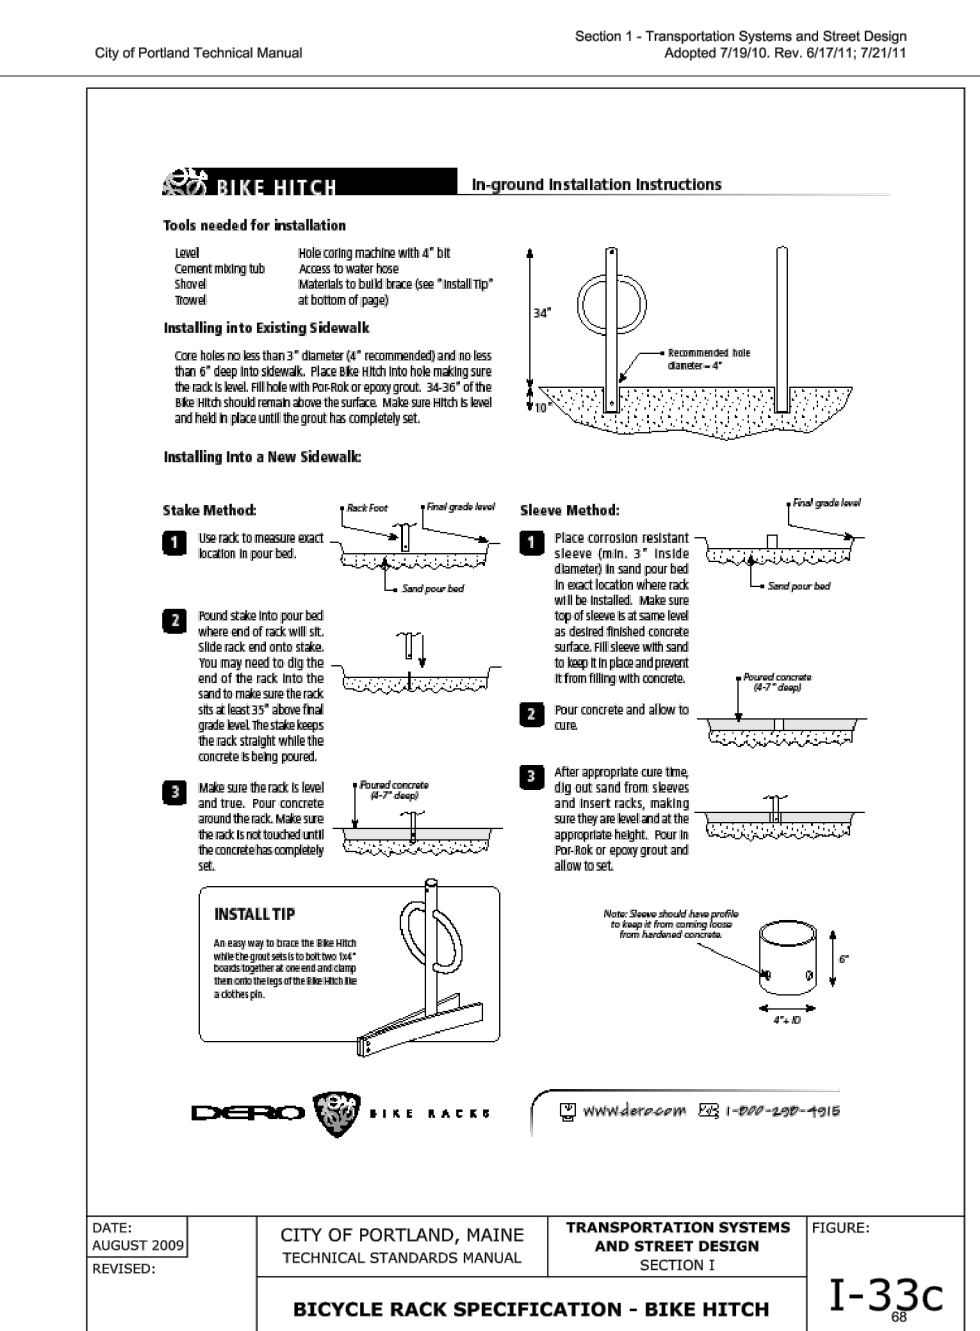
City of Portland Technical Manual

Section 1 - Transportation Systems and Street Design
Adopted 7/19/10. Rev. 6/17/11; 7/21/11

BIKE HITCH

In-ground Installation Instructions

Tools needed for installation

| | |
|---|---|
| Level | Hole coring machine with 4" bit |
| Cement mixing tub | Access to water hose |
| Shovel | Materials to build brace (see "Install Tip" |
| Trowel | at bottom of page) |

Installing into Existing Sidewalk

Core holes no less than 3" diameter (4" recommended) and no less than 6" deep into sidewalk. Place Bike Hitch into hole making sure the rack is level. Fill hole with Por-Rok or epoxy grout. 34-36" of the Bike Hitch should remain above the surface. Make sure Hitch is level and held in place until the grout has completely set.

34"

Recommended hole diameter = 4"

10"

Installing Into a New Sidewalk:

Stake Method:

Rack Foot

Final grade level

1 Use rack to measure exact location in pour bed.

Sand pour bed

2 Pound stake into pour bed where end of rack will sit. Slide rack end onto stake. You may need to dig the end of the rack into the sand to make sure the rack sits at least 35" above final grade level. The stake keeps the rack straight while the concrete is being poured.

3 Make sure the rack is level and true. Pour concrete around the rack. Make sure the rack is not touched until the concrete has completely set.

Poured concrete (4-7" deep)

Sleeve Method:

Final grade level

1 Place corrosion resistant sleeve (min. 3" inside diameter) in sand pour bed in exact location where rack will be installed. Make sure top of sleeve is at same level as desired finished concrete surface. Fill sleeve with sand to keep it in place and prevent it from filling with concrete.

Sand pour bed

Poured concrete (4-7" deep)

2 Pour concrete and allow to cure.

3 After appropriate cure time, dig out sand from sleeves and insert racks, making sure they are level and at the appropriate height. Pour in Por-Rok or epoxy grout and allow to set.

INSTALL TIP

An easy way to brace the Bike Hitch while the grout sets is to bolt two 1x4" boards together at one end and clamp them onto the legs of the Bike Hitch like a clothes pin.

Note: Sleeve should have profile to keep it from coming loose from hardened concrete.

6"

4"+ ID

DERO BIKE RACKS

www.dero.com 1-800-298-4915

| DATE: AUGUST 2009 | CITY OF PORTLAND, MAINE TECHNICAL STANDARDS MANUAL | TRANSPORTATION SYSTEMS AND STREET DESIGN SECTION I | FIGURE: |
|---|---|---|---|
| REVISED: | BICYCLE RACK SPECIFICATION - BIKE HITCH | | I-33c |

68